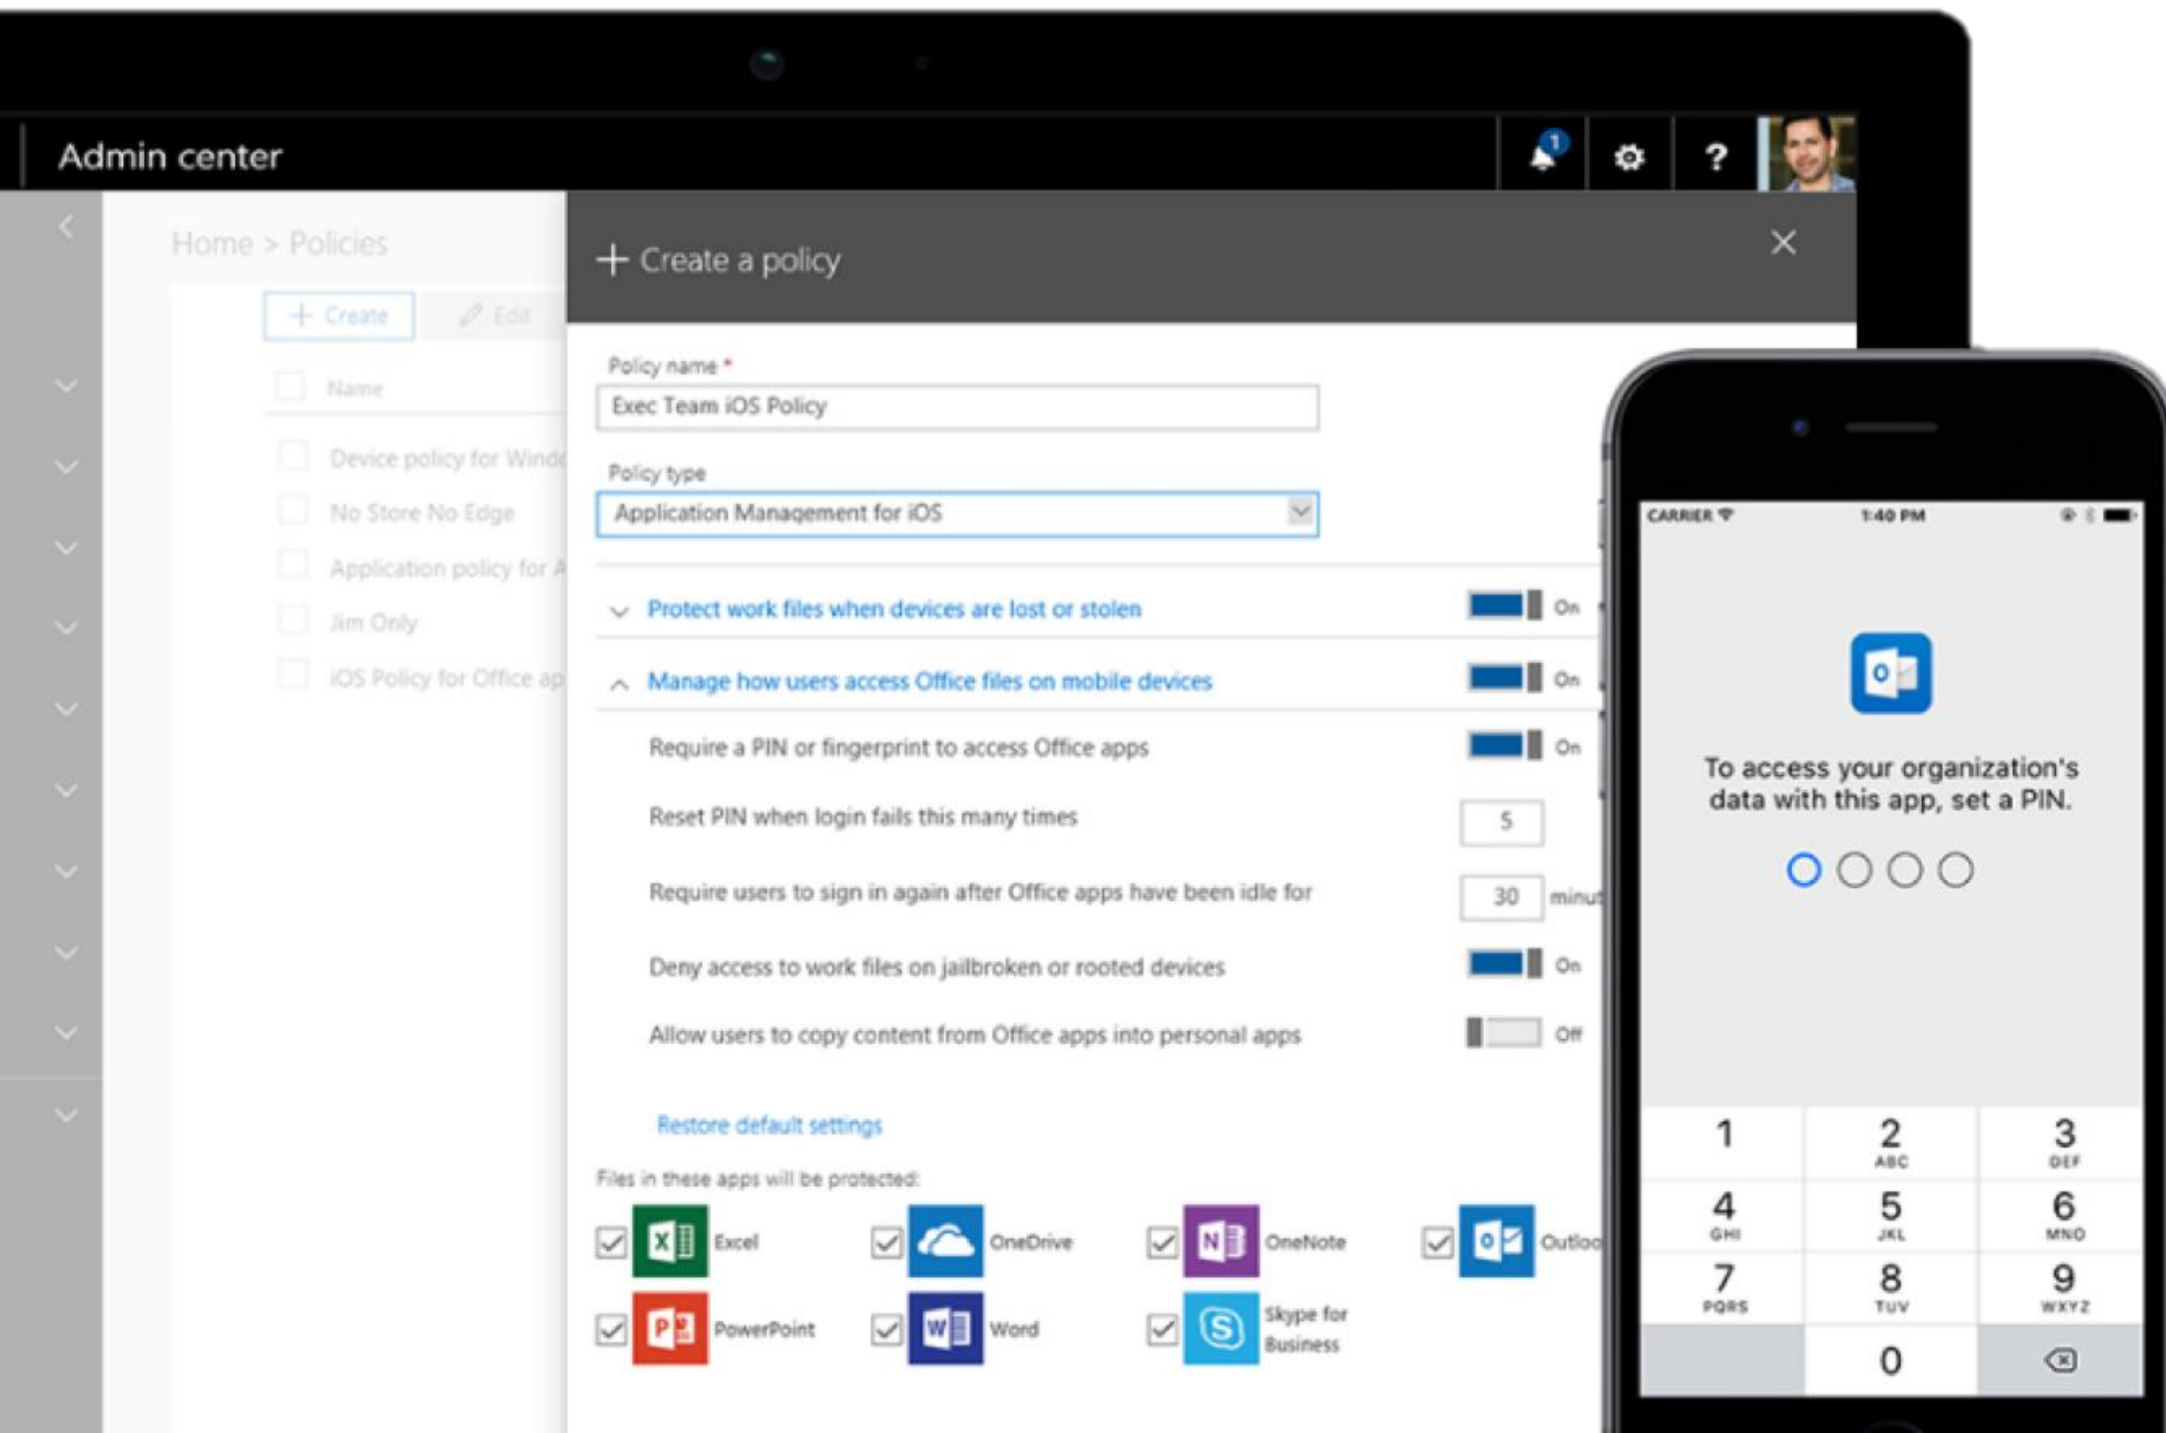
Admin center

1

?

Home > Policies

+ Create

Edit

Name

Device policy for Windo

No Store No Edge

Application policy for A

Jim Only

iOS Policy for Office ap

+ Create a policy

Policy name *

Exec Team iOS Policy

Policy type

Application Management for iOS

Protect work files when devices are lost or stolen On

Manage how users access Office files on mobile devices On

Require a PIN or fingerprint to access Office apps On

Reset PIN when login fails this many times 5

Require users to sign in again after Office apps have been idle for 30 minut

Deny access to work files on jailbroken or rooted devices On

Allow users to copy content from Office apps into personal apps Off

Restore default settings

Files in these apps will be protected:

Excel

OneDrive

OneNote

Outloo

PowerPoint

Word

Skype for Business

CARRIER

1:40 PM

To access your organization's data with this app, set a PIN.

| 1 | 2 ABC | 3 DEF |
|---|---|---|
| 4 GHI | 5 JKL | 6 MNO |
| 7 PQRS | 8 TUV | 9 WXYZ |
| | 0 | |